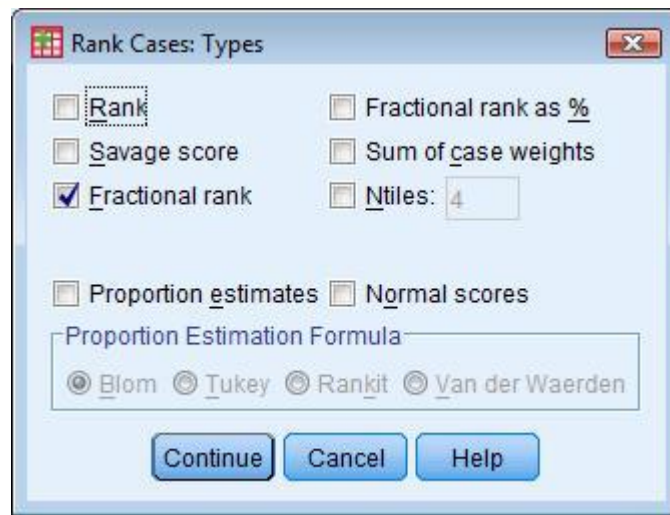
Rank Cases: Types

Rank
Fractional rank as %
Savage score
Sum of case weights
Fractional rank
Ntiles: 4

Proportion estimates
Normal scores

Proportion Estimation Formula
Blom Tukey Rankit Van der Waerden

Continue Cancel Help